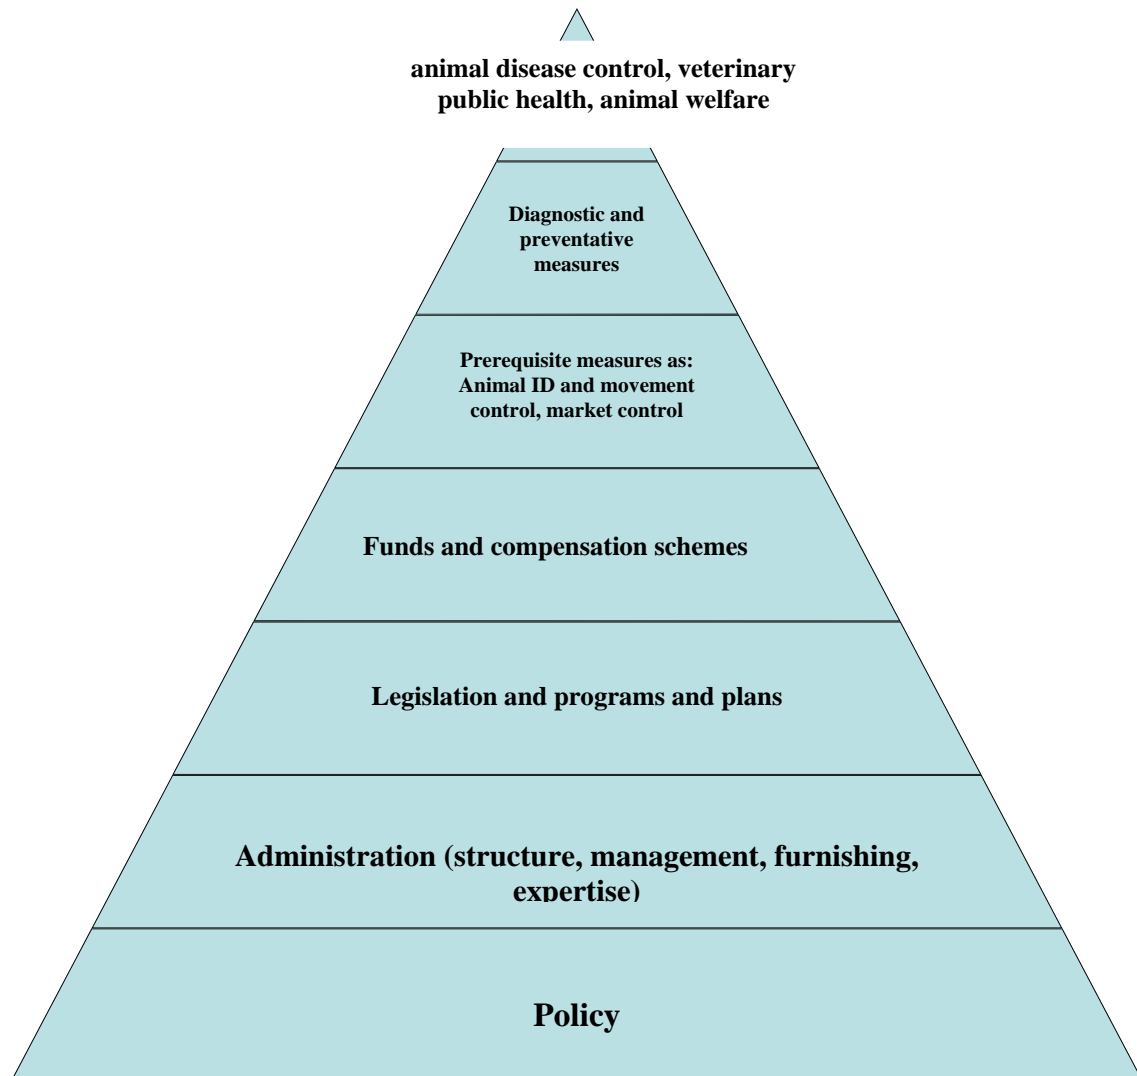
animal disease control, veterinary public health, animal welfare

Diagnostic and preventative measures

Prerequisite measures as: Animal ID and movement control, market control

Funds and compensation schemes

Legislation and programs and plans

Administration (structure, management, furnishing, expertise)

Policy